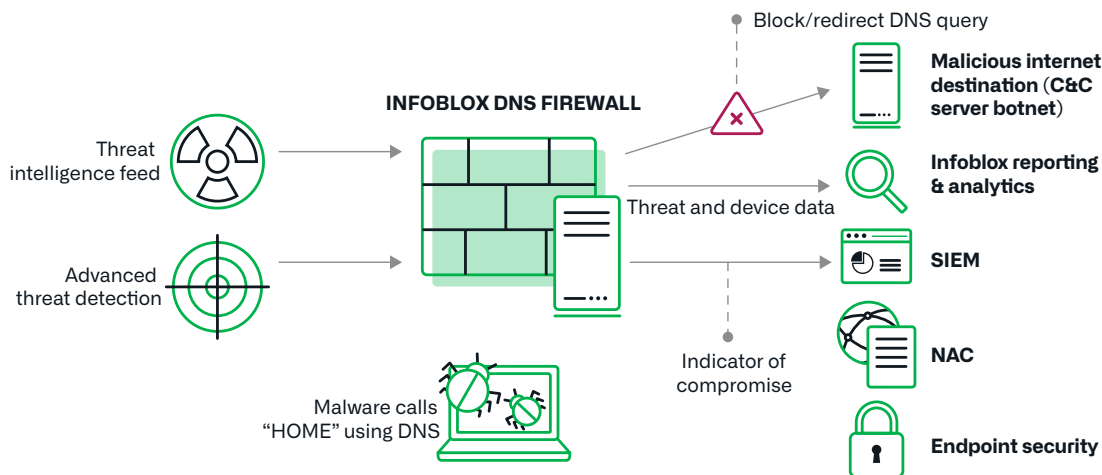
Block/redirect DNS query

Malicious internet destination (C&C server botnet)

INFOBLOX DNS FIREWALL

Threat intelligence feed

Infoblox reporting & analytics

Threat and device data

SIEM

Advanced threat detection

Indicator of compromise

NAC

Malware calls "HOME" using DNS

Endpoint security